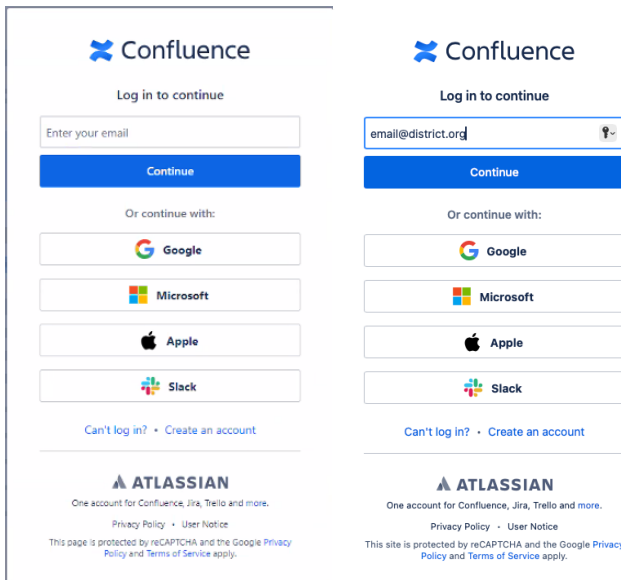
Confluence

Log in to continue

Enter your email

Continue

Or continue with:

Google

Microsoft

Apple

Slack

Can't log in? • Create an account

ATLASSIAN

One account for Confluence, Jira, Trello and more.

Privacy Policy • User Notice

This page is protected by reCAPTCHA and the Google Privacy Policy and Terms of Service apply.

Confluence

Log in to continue

email@district.org

Continue

Or continue with:

Google

Microsoft

Apple

Slack

Can't log in? • Create an account

ATLASSIAN

One account for Confluence, Jira, Trello and more.

Privacy Policy • User Notice

This site is protected by reCAPTCHA and the Google Privacy Policy and Terms of Service apply.